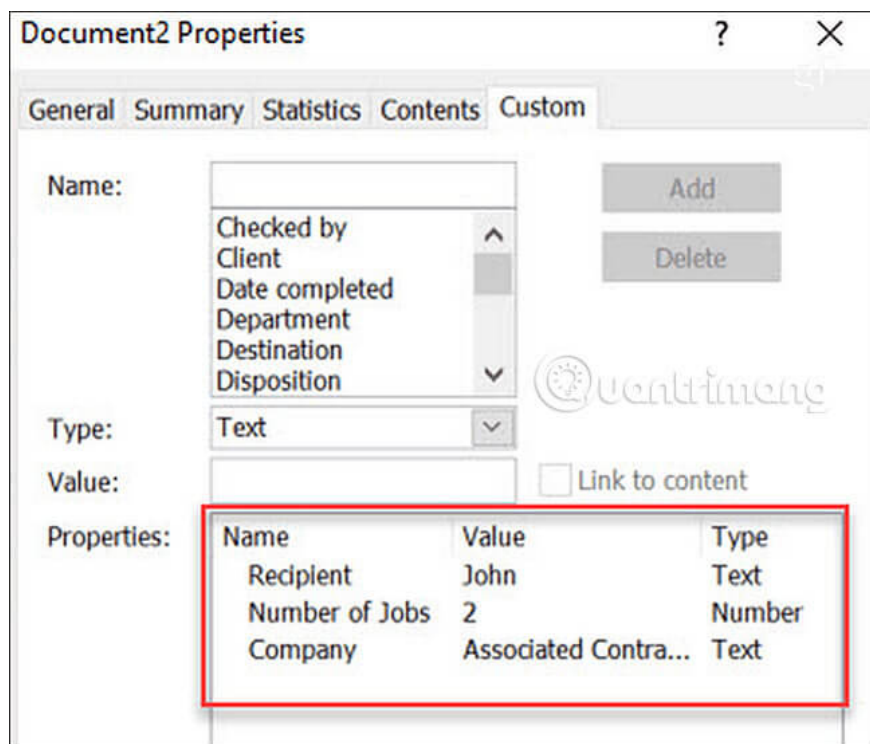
Document2 Properties ? X

General Summary Statistics Contents Custom

Name:

Add

Delete

Checked by
Client
Date completed
Department
Destination
Disposition

Quantrimang

Type: Text

Value:

Link to content

Properties:

| Name | Value | Type |
|---|---|---|
| Recipient | John | Text |
| Number of Jobs | 2 | Number |
| Company | Associated Contra... | Text |